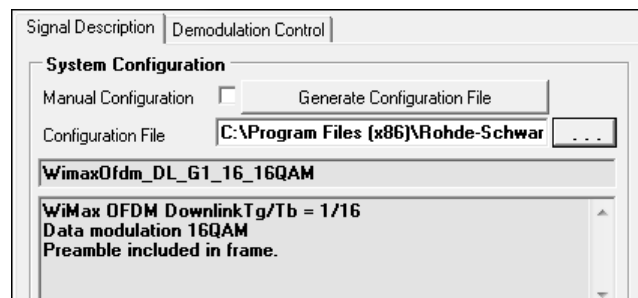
Signal Description | Demodulation Control

System Configuration

Manual Configuration

Generate Configuration File

Configuration File

C:\Program Files (x86)\Rohde-Schwar

...

WimaxOfdm_DL_G1_16_16QAM

WiMax OFDM DownlinkTg/Tb = 1/16
Data modulation 16QAM
Preamble included in frame.